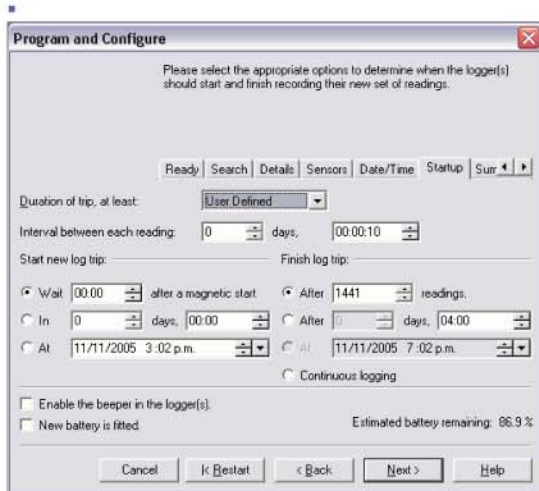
Program and Configure

Please select the appropriate options to determine when the logger(s) should start and finish recording their new set of readings.

Ready | Search | Details | Sensors | Date/Time | Startup | Sum

Duration of trip, at least: User Defined

Interval between each reading: 0 days, 00:00:10

Start new log trip:

Wait 00:00 after a magnetic start

In 0 days, 00:00

At 11/11/2005 3:02 p.m.

Finish log trip:

After 1441 readings.

After 0 days, 04:00

At 11/11/2005 7:02 p.m.

Continuous logging

Enable the beeper in the logger(s).

New battery is fitted.

Estimated battery remaining: 86.9 %

Cancel | |< Restart | < Back | Next > | Help